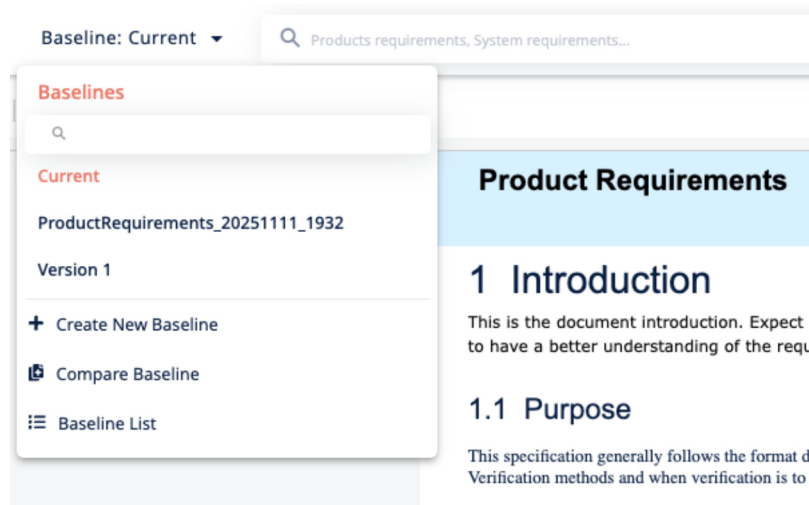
Baseline: Current

Products requirements, System requirements...

Baselines

Current

ProductRequirements_20251111_1932

Version 1

+ Create New Baseline

Compare Baseline

Baseline List

Product Requirements

1 Introduction

This is the document introduction. Expect to have a better understanding of the requ

1.1 Purpose

This specification generally follows the format d Verification methods and when verification is to